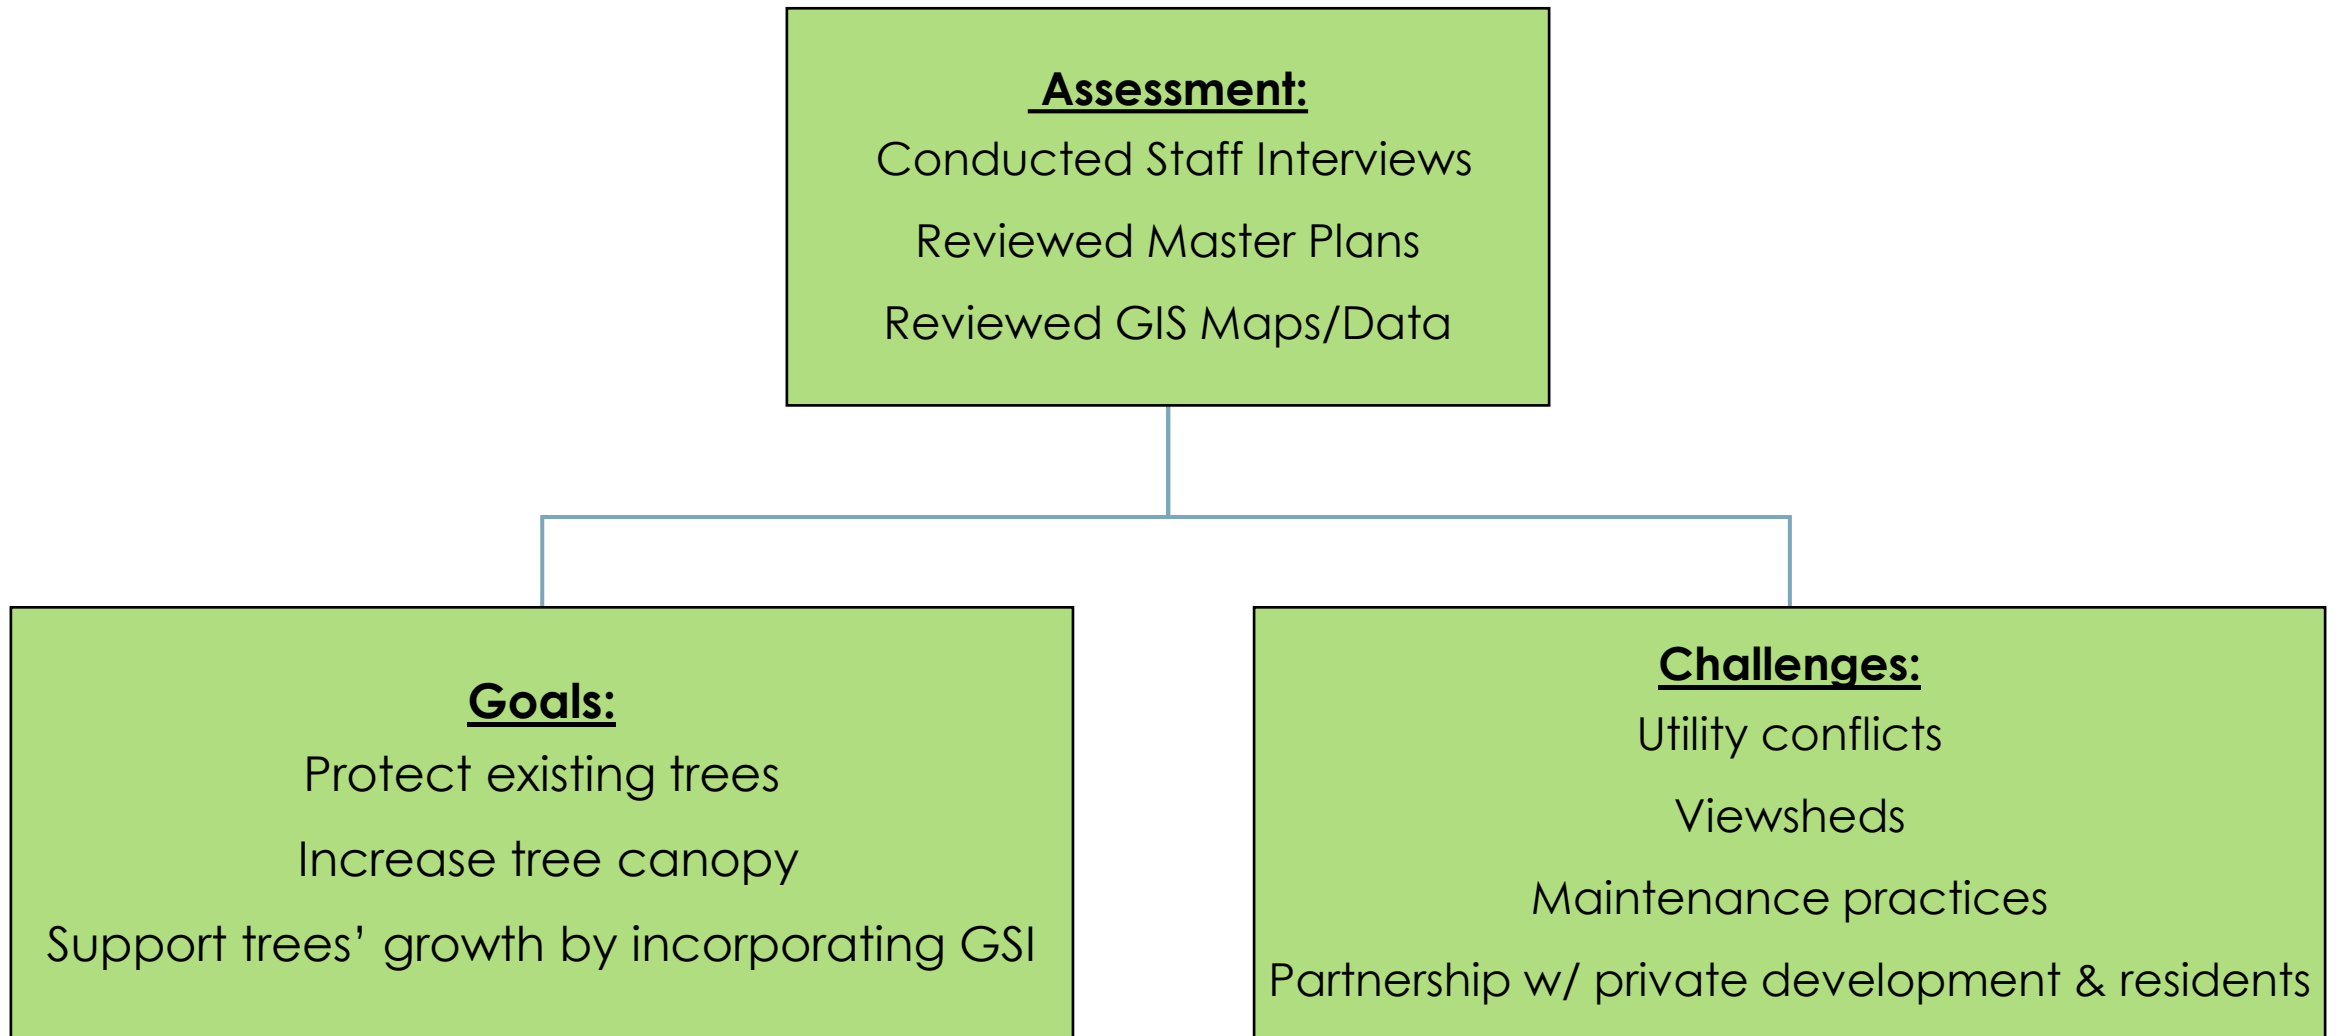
Assessment:
Conducted Staff Interviews
Reviewed Master Plans
Reviewed GIS Maps/Data

Goals:
Protect existing trees
Increase tree canopy
Support trees’ growth by incorporating GSI

Challenges:
Utility conflicts
Viewsheds
Maintenance practices
Partnership w/ private development & residents